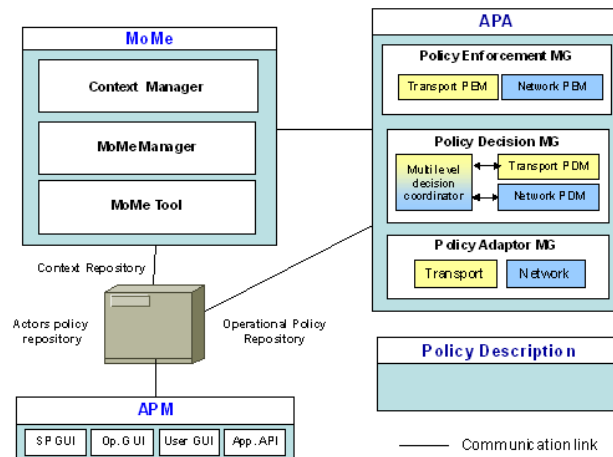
MoMe

Context Manager

MoMe Manager

MoMe Tool

APA

Policy Enforcement MG

Transport PEM

Network PEM

Policy Decision MG

Multi level decision coordinator

Transport PDM

Network PDM

Policy Adaptor MG

Transport

Network

Context Repository

Actors policy repository

Operational Policy Repository

Policy Description

APM

SP GUI

Op. GUI

User GUI

App. API

Communication link